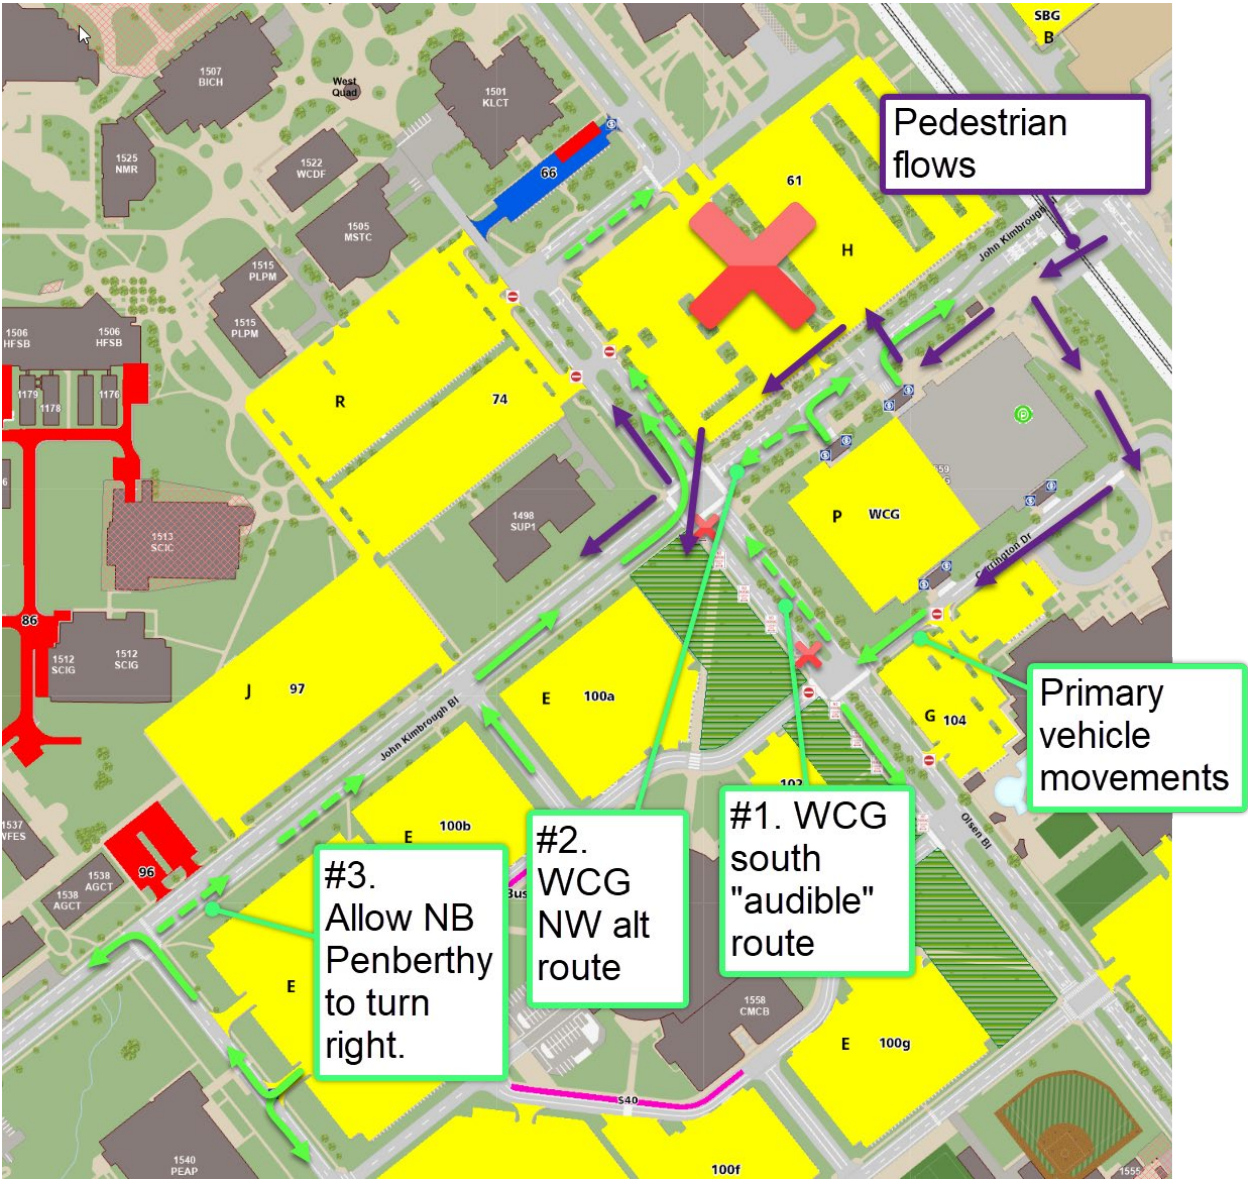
SBG
B

Pedestrian flows

1507 BICH

West Quad

1501 KLCT

1525 NMR

1522 WCDF

66

61

H

1505 MSTC

John Kimbrough

1515 PLPM

1515 PLPM

1506 HFSB

1506 HFSB

1179

1178

1176

R

74

1513 SCIC

1498 SUP1

P

WCG

Carrington Dr

86

1512 SCIG

1512 SCIG

J

97

John Kimbrough Bl

E

100a

G

104

Primary vehicle movements

1537 VFES

E

100b

102

Olsen Bl

96

1538 AGCT

1538 AGCT

#3. Allow NB Penberthy to turn right.

Bus

#2. WCG NW alt route

#1. WCG south "audible" route

E

1558 CMCB

E

100g

S40

1540 PEAP

100f

1555